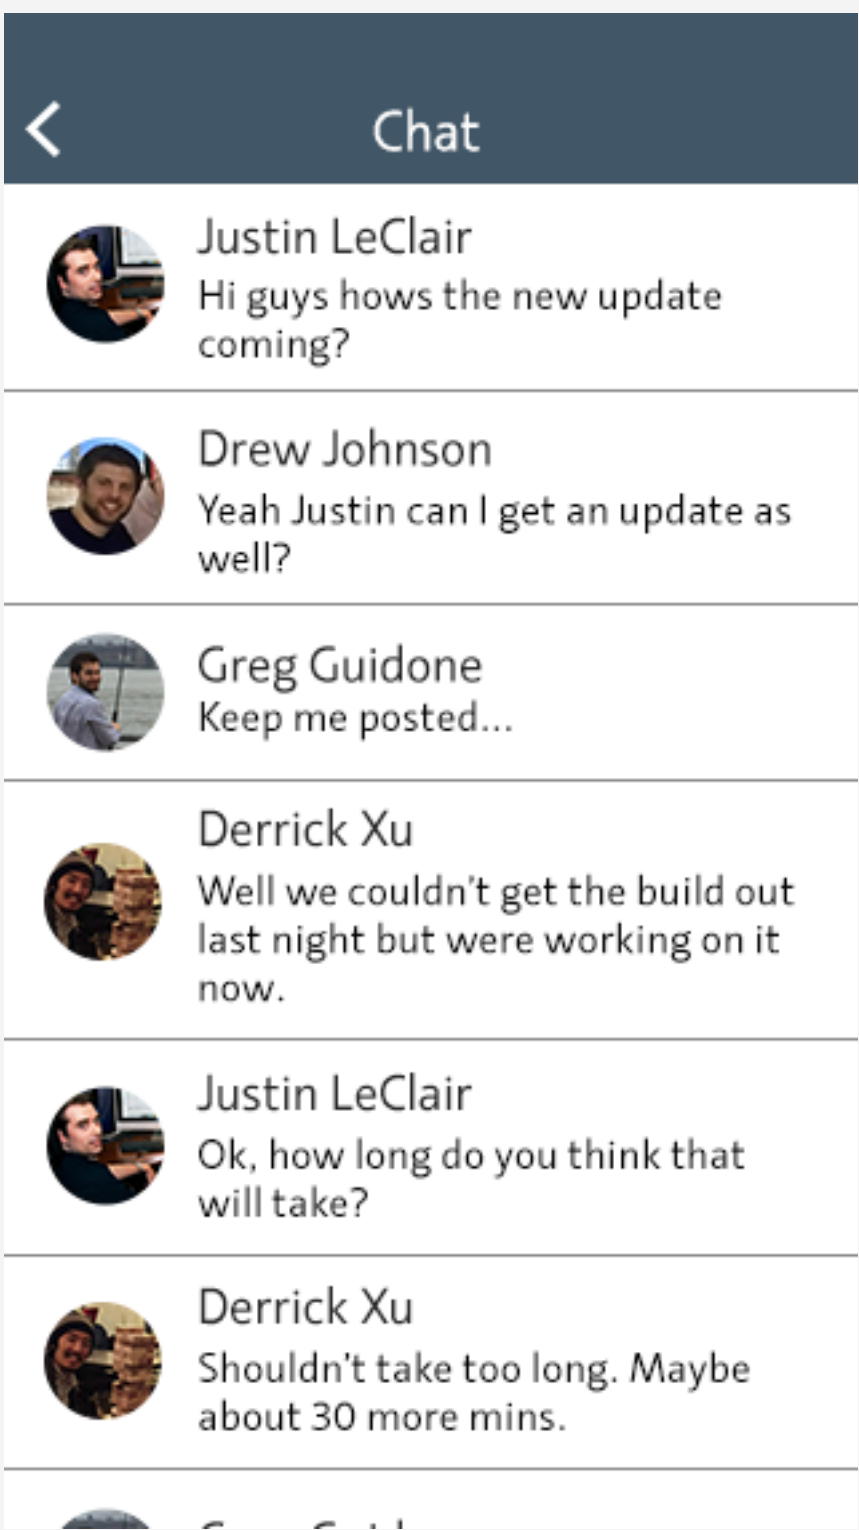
<

Chat

Justin LeClair
Hi guys hows the new update coming?

Drew Johnson
Yeah Justin can I get an update as well?

Greg Guidone
Keep me posted...

Derrick Xu
Well we couldn't get the build out last night but were working on it now.

Justin LeClair
Ok, how long do you think that will take?

Derrick Xu
Shouldn't take too long. Maybe about 30 more mins.

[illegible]